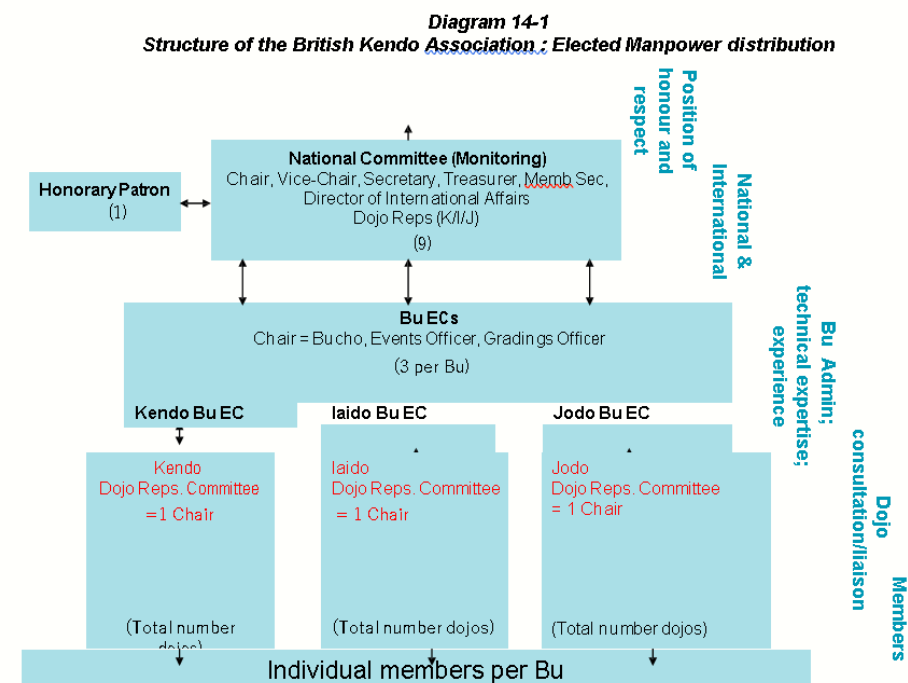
Diagram 14-1
Structure of the British Kendo Association : Elected Manpower distribution

Position of honour and respect

National & International

Bu Admin; technical expertise; experience

Dojo consultation/liaison

Members

Honorary Patron
(1)

National Committee (Monitoring)
Chair, Vice-Chair, Secretary, Treasurer, Memb Sec, Director of International Affairs
Dojo Reps (K/I/J)
(9)

Bu ECs
Chair = Bucho, Events Officer, Gradings Officer
(3 per Bu)

Kendo Bu EC

Iaido Bu EC

Jodo Bu EC

Kendo
Dojo Reps. Committee
=1 Chair

(Total number dojos)

Iaido
Dojo Reps. Committee
= 1 Chair

(Total number dojos)

Jodo
Dojo Reps. Committee
= 1 Chair

(Total number dojos)

Individual members per Bu